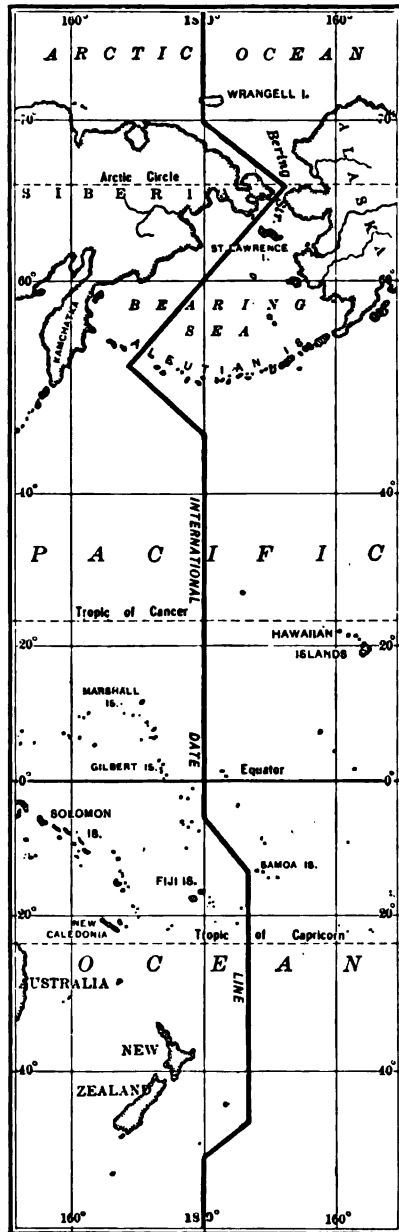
160° 180° 160°

ARCTIC OCEAN

WRANGELL I.

70° 70°

BERING ST.

ALASKA

Arctic Circle

SIBERIA

ST. LAWRENCE I.

60° 60°

KAMCHATKA

BEARING SEA

ALEUTIAN IS.

40° 40°

INTERNATIONAL

PACIFIC

Tropic of Cancer

HAWAIIAN ISLANDS

20° 20°

MARSHALL IS.

DATE

GILBERT IS.

Equator

0° 0°

SOLOMON IS.

SAMOA IS.

FIJI IS.

20° 20°

NEW CALEDONIA

Tropic of Capricorn

OCEAN

AUSTRALIA

LINE

NEW ZEALAND

40° 40°

160° 180° 160°